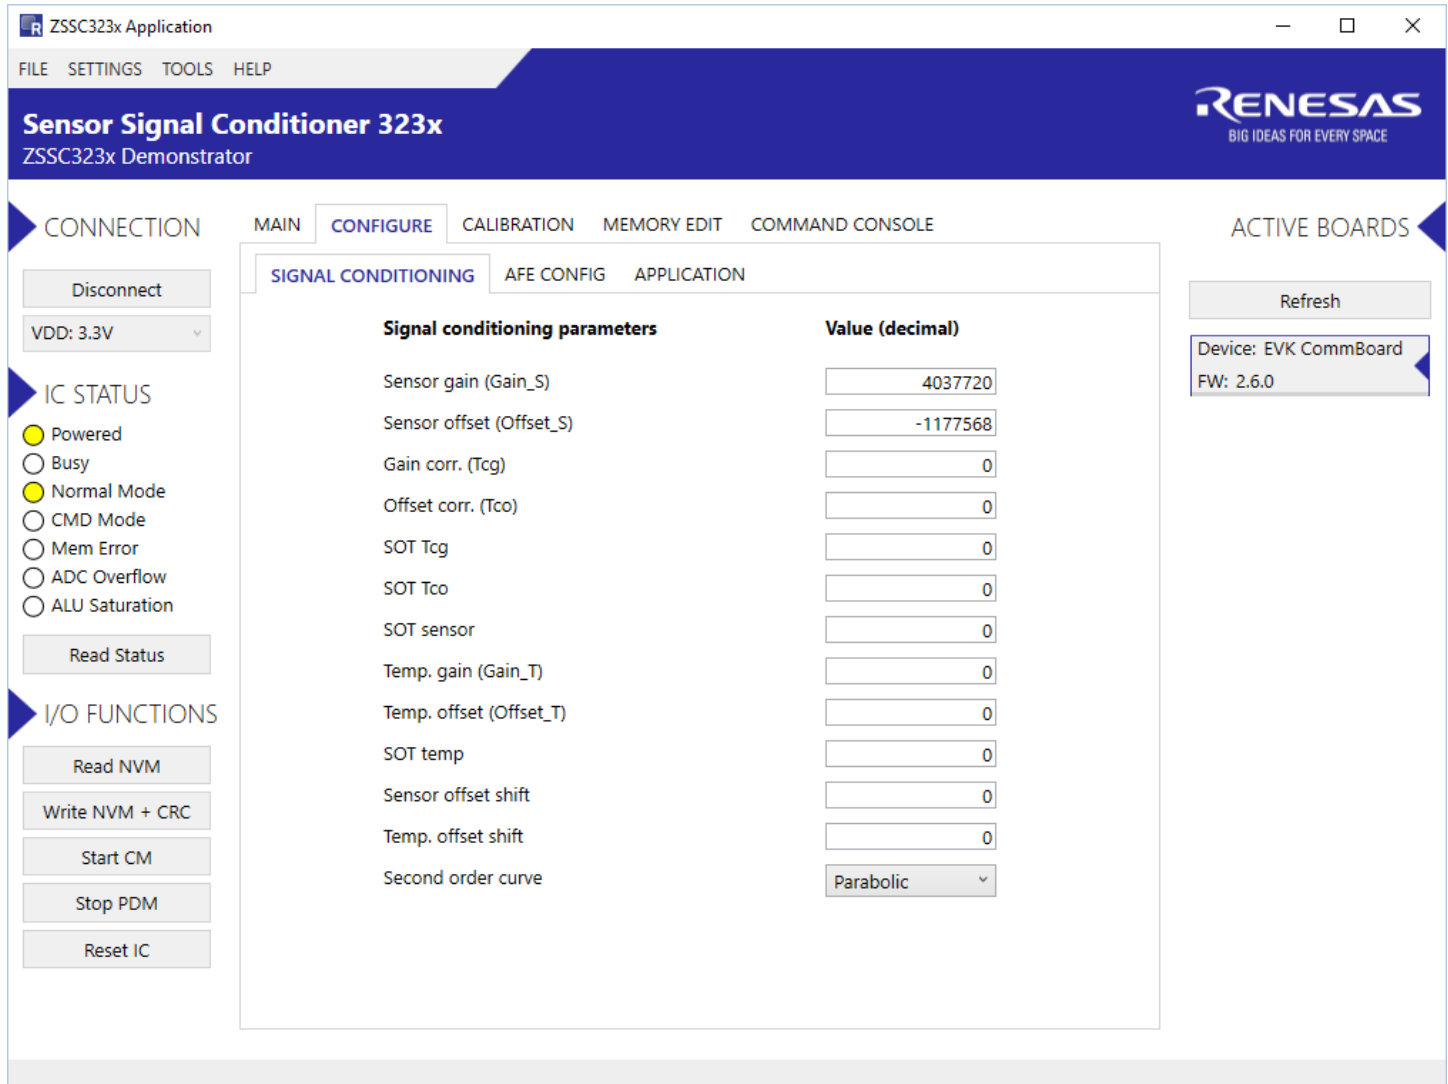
ZSSC323x Application

FILE SETTINGS TOOLS HELP

Sensor Signal Conditioner 323x
ZSSC323x Demonstrator

RENESAS
BIG IDEAS FOR EVERY SPACE

CONNECTION

Disconnect

VDD: 3.3V

IC STATUS

Powered
Busy
Normal Mode
CMD Mode
Mem Error
ADC Overflow
ALU Saturation

Read Status

I/O FUNCTIONS

Read NVM
Write NVM + CRC
Start CM
Stop PDM
Reset IC

MAIN CONFIGURE CALIBRATION MEMORY EDIT COMMAND CONSOLE

SIGNAL CONDITIONING AFE CONFIG APPLICATION

| Signal conditioning parameters | Value (decimal) |
|---|---|
| Sensor gain (Gain_S) | 4037720 |
| Sensor offset (Offset_S) | -1177568 |
| Gain corr. (Tcg) | 0 |
| Offset corr. (Tco) | 0 |
| SOT Tcg | 0 |
| SOT Tco | 0 |
| SOT sensor | 0 |
| Temp. gain (Gain_T) | 0 |
| Temp. offset (Offset_T) | 0 |
| SOT temp | 0 |
| Sensor offset shift | 0 |
| Temp. offset shift | 0 |
| Second order curve | Parabolic |

ACTIVE BOARDS

Refresh

Device: EVK CommBoard
FW: 2.6.0